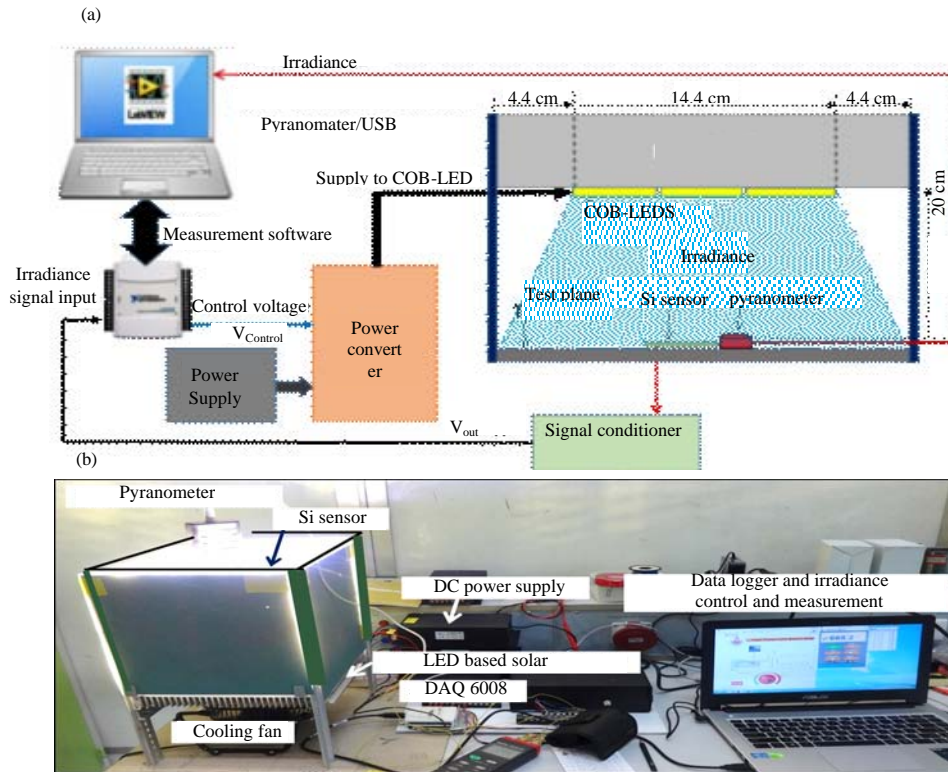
(a)

Irradiance

LabVIEW

4.4 cm

14.4 cm

4.4 cm

Pyranomater/USB

Supply to COB-LED

20 cm

COB-LEDS

Measurement software

Irradiance

Irradiance signal input

Test plane

Si sensor

pyranometer

Control voltage

$V_{Control}$

Power convert er

Power Supply

$V_{out}$

Signal conditioner

(b)

Pyranometer

Si sensor

DC power supply

Data logger and irradiance control and measurement

LED based solar

DAQ 6008

Cooling fan